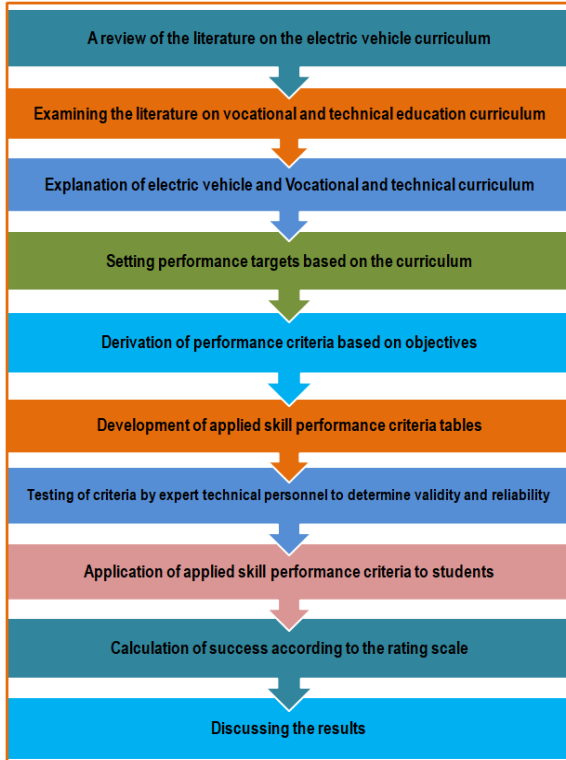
A review of the literature on the electric vehicle curriculum

Examining the literature on vocational and technical education curriculum

Explanation of electric vehicle and Vocational and technical curriculum

Setting performance targets based on the curriculum

Derivation of performance criteria based on objectives

Development of applied skill performance criteria tables

Testing of criteria by expert technical personnel to determine validity and reliability

Application of applied skill performance criteria to students

Calculation of success according to the rating scale

Discussing the results